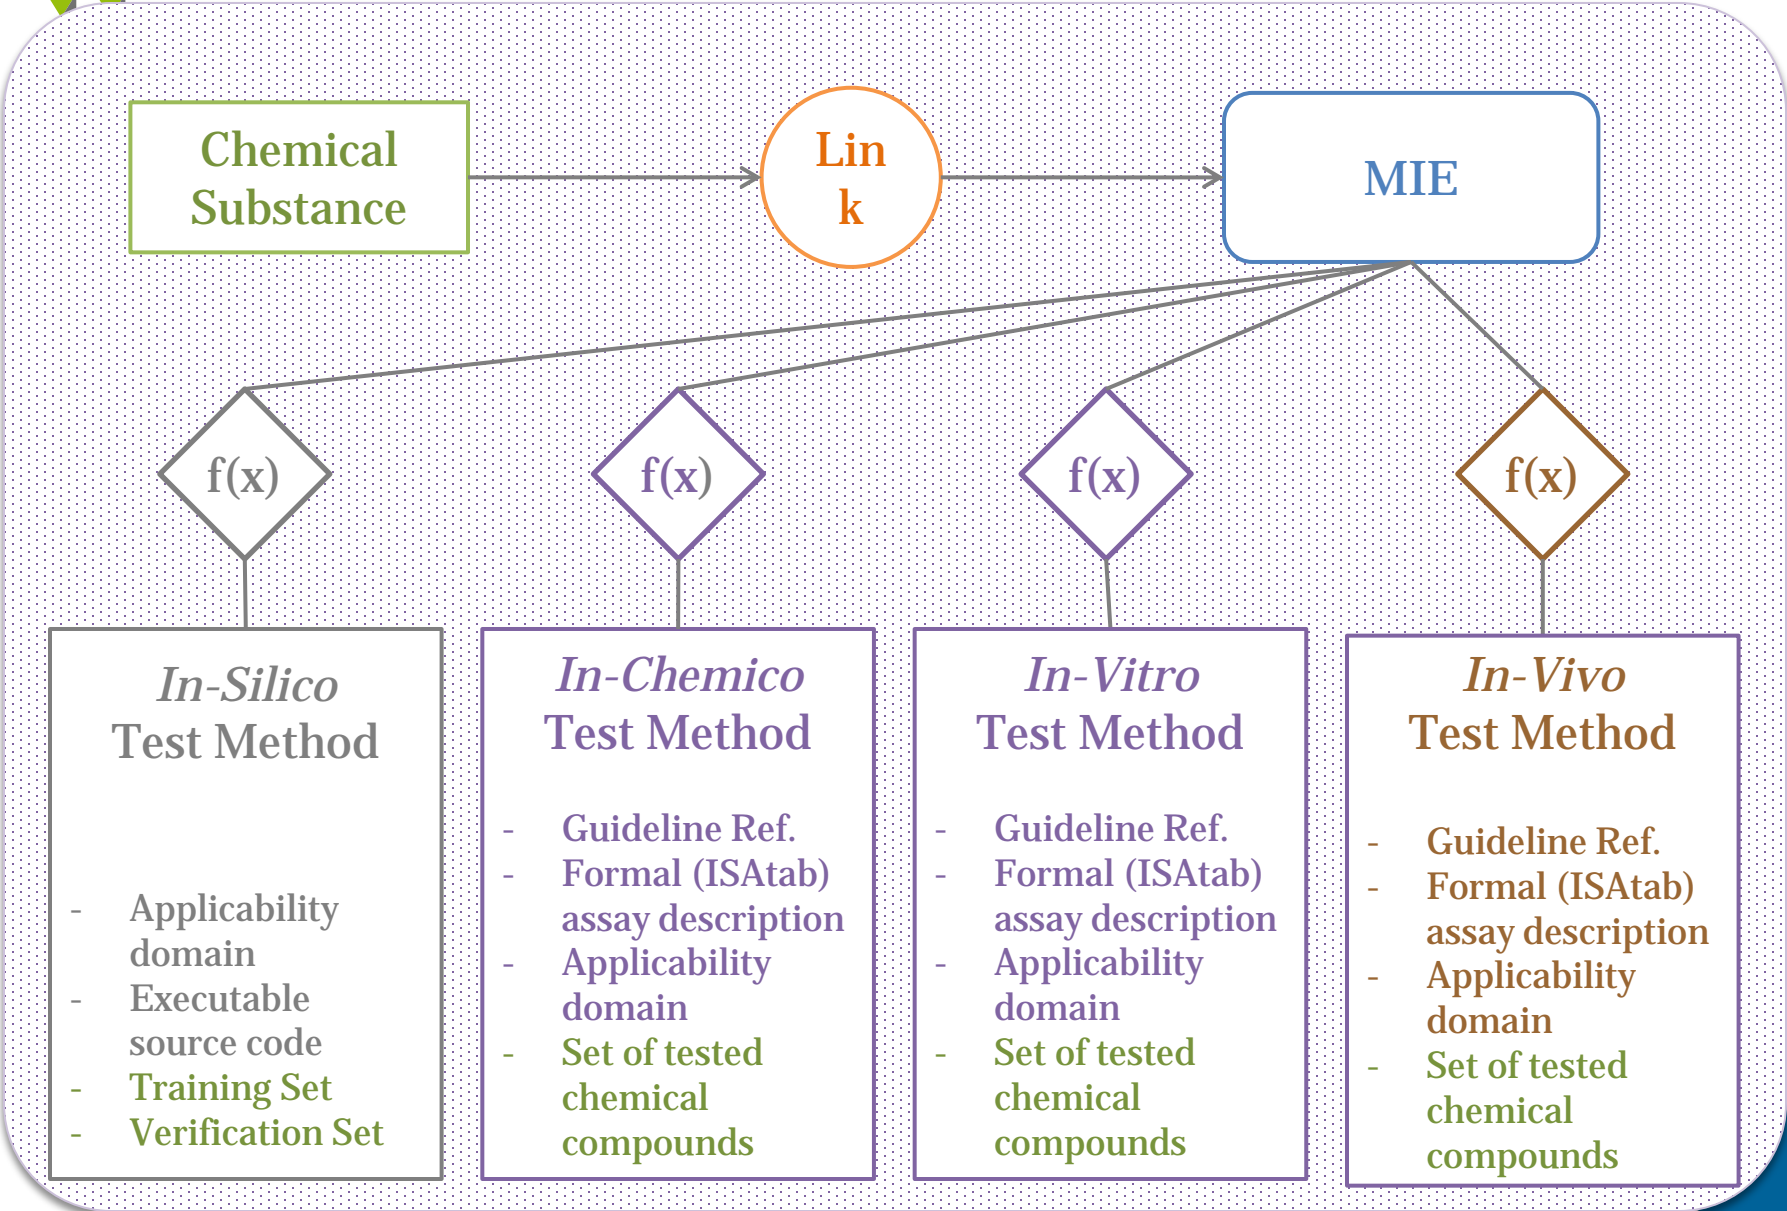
Chemical Substance

Lin
k

MIE

f(x)

f(x)

f(x)

f(x)

*In-Silico*
Test Method

- Applicability domain
- Executable source code
- Training Set
- Verification Set

*In-Chemico*
Test Method

- Guideline Ref.
- Formal (ISAtab) assay description
- Applicability domain
- Set of tested chemical compounds

*In-Vitro*
Test Method

- Guideline Ref.
- Formal (ISAtab) assay description
- Applicability domain
- Set of tested chemical compounds

*In-Vivo*
Test Method

- Guideline Ref.
- Formal (ISAtab) assay description
- Applicability domain
- Set of tested chemical compounds